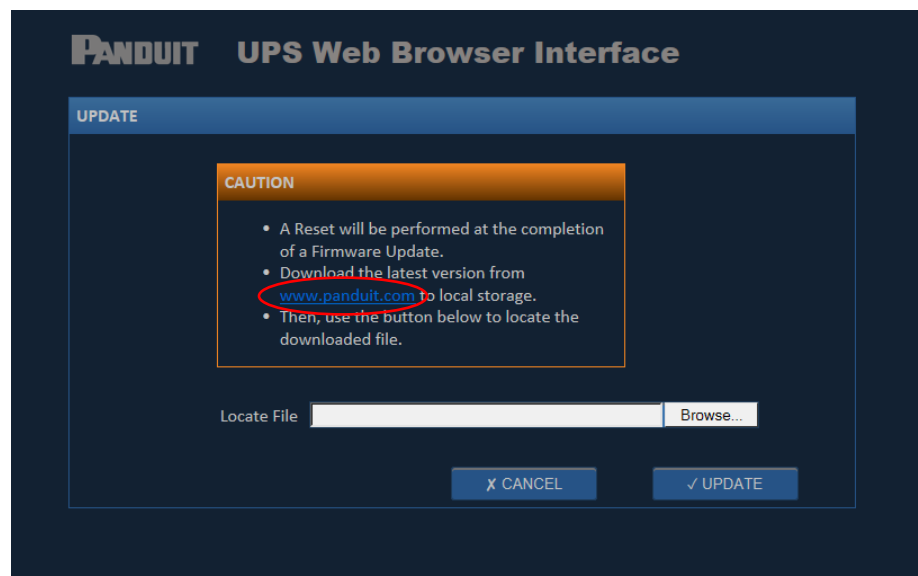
PANDUIT UPS Web Browser Interface

UPDATE

CAUTION

- A Reset will be performed at the completion of a Firmware Update.
- Download the latest version from www.panduit.com to local storage.
- Then, use the button below to locate the downloaded file.

Locate File Browse...

✗ CANCEL ✓ UPDATE